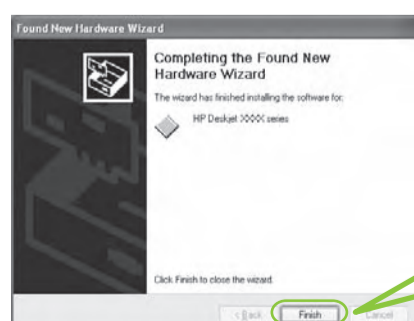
Found New Hardware Wizard

Completing the Found New Hardware Wizard

The wizard has finished installing the software for:

HP Deskjet XXXX series

Click Finish to close the wizard.

< Back

Finish

Cancel